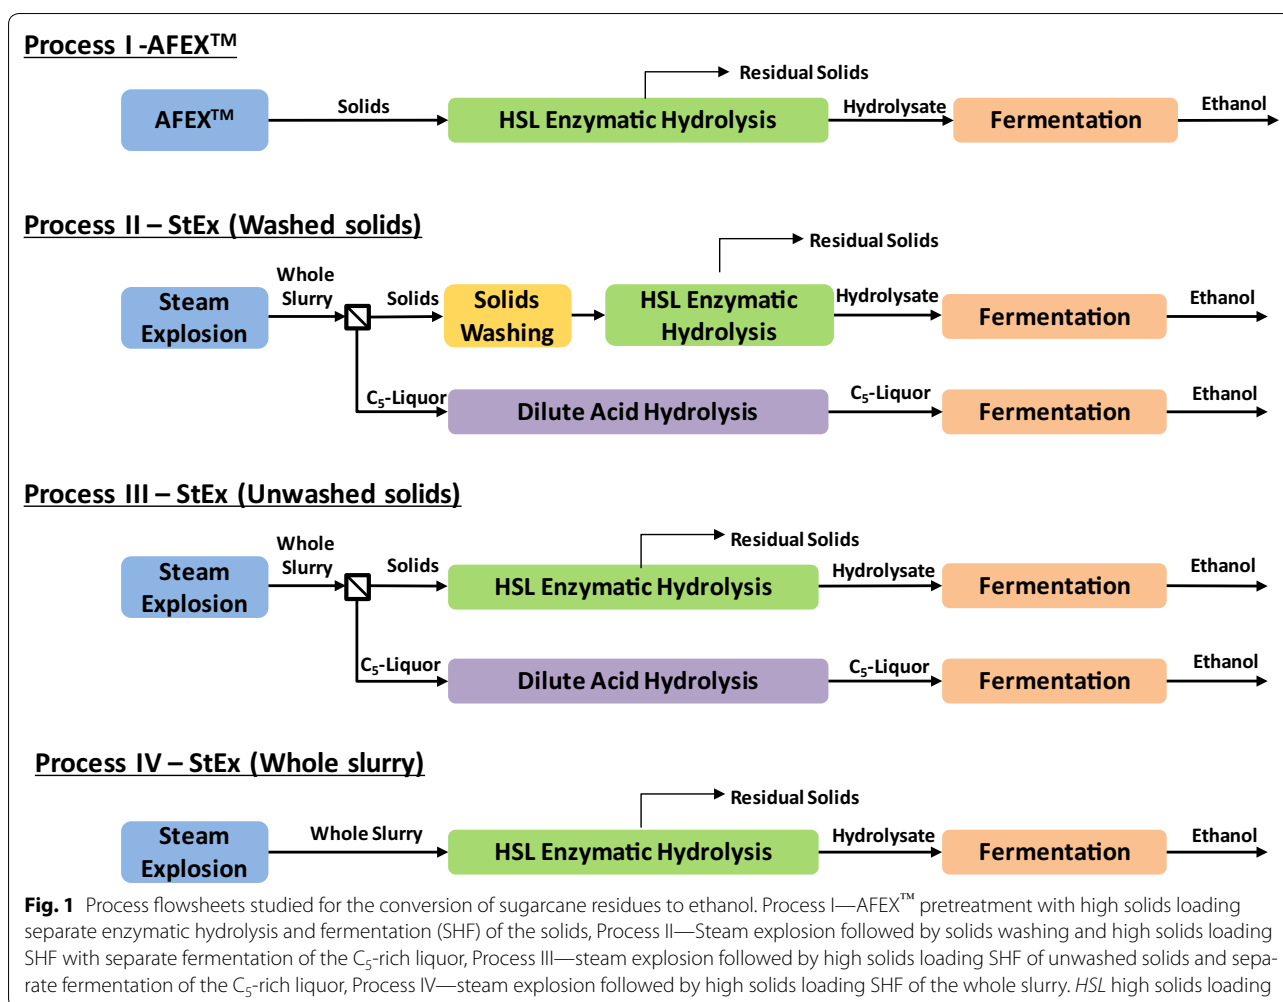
Process I -AFEX$^{TM}$

AFEX$^{TM}$

Solids

Residual Solids

HSL Enzymatic Hydrolysis

Hydrolysate

Fermentation

Ethanol

Process II – StEx (Washed solids)

Steam Explosion

Whole Slurry

Solids

Solids Washing

Residual Solids

HSL Enzymatic Hydrolysis

Hydrolysate

Fermentation

Ethanol

$C_5$-Liquor

Dilute Acid Hydrolysis

$C_5$-Liquor

Fermentation

Ethanol

Process III – StEx (Unwashed solids)

Steam Explosion

Whole Slurry

Solids

Residual Solids

HSL Enzymatic Hydrolysis

Hydrolysate

Fermentation

Ethanol

$C_5$-Liquor

Dilute Acid Hydrolysis

$C_5$-Liquor

Fermentation

Ethanol

Process IV – StEx (Whole slurry)

Steam Explosion

Whole Slurry

Residual Solids

HSL Enzymatic Hydrolysis

Hydrolysate

Fermentation

Ethanol

**Fig. 1** Process flowsheets studied for the conversion of sugarcane residues to ethanol. Process I—AFEX$^{TM}$ pretreatment with high solids loading separate enzymatic hydrolysis and fermentation (SHF) of the solids, Process II—Steam explosion followed by solids washing and high solids loading SHF with separate fermentation of the $C_5$-rich liquor, Process III—steam explosion followed by high solids loading SHF of unwashed solids and separate fermentation of the $C_5$-rich liquor, Process IV—steam explosion followed by high solids loading SHF of the whole slurry. *HSL* high solids loading